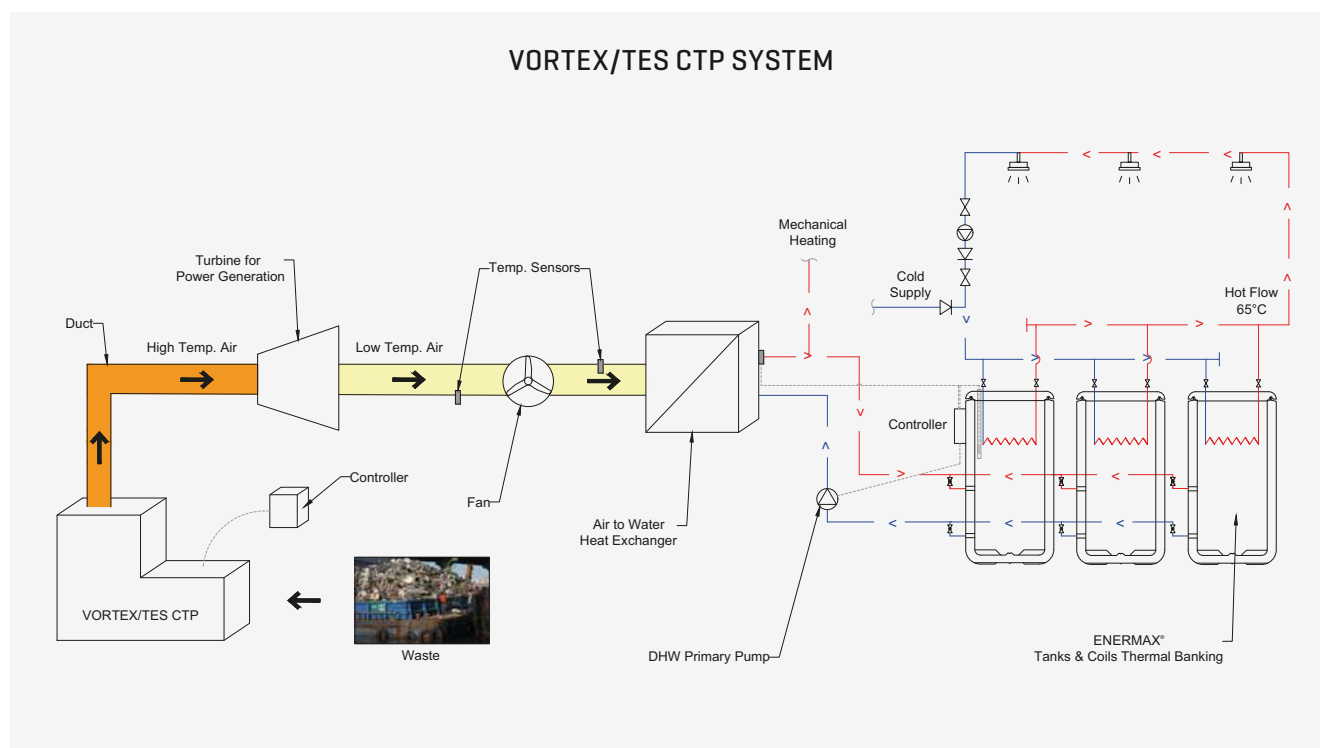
VORTEX/TES CTP SYSTEM

Turbine for Power Generation

Duct

High Temp. Air

Low Temp. Air

Temp. Sensors

Mechanical Heating

Cold Supply

Hot Flow 65°C

Controller

Fan

Air to Water Heat Exchanger

Controller

VORTEX/TES CTP

Waste

DHW Primary Pump

ENERMAX®
Tanks & Coils Thermal Banking